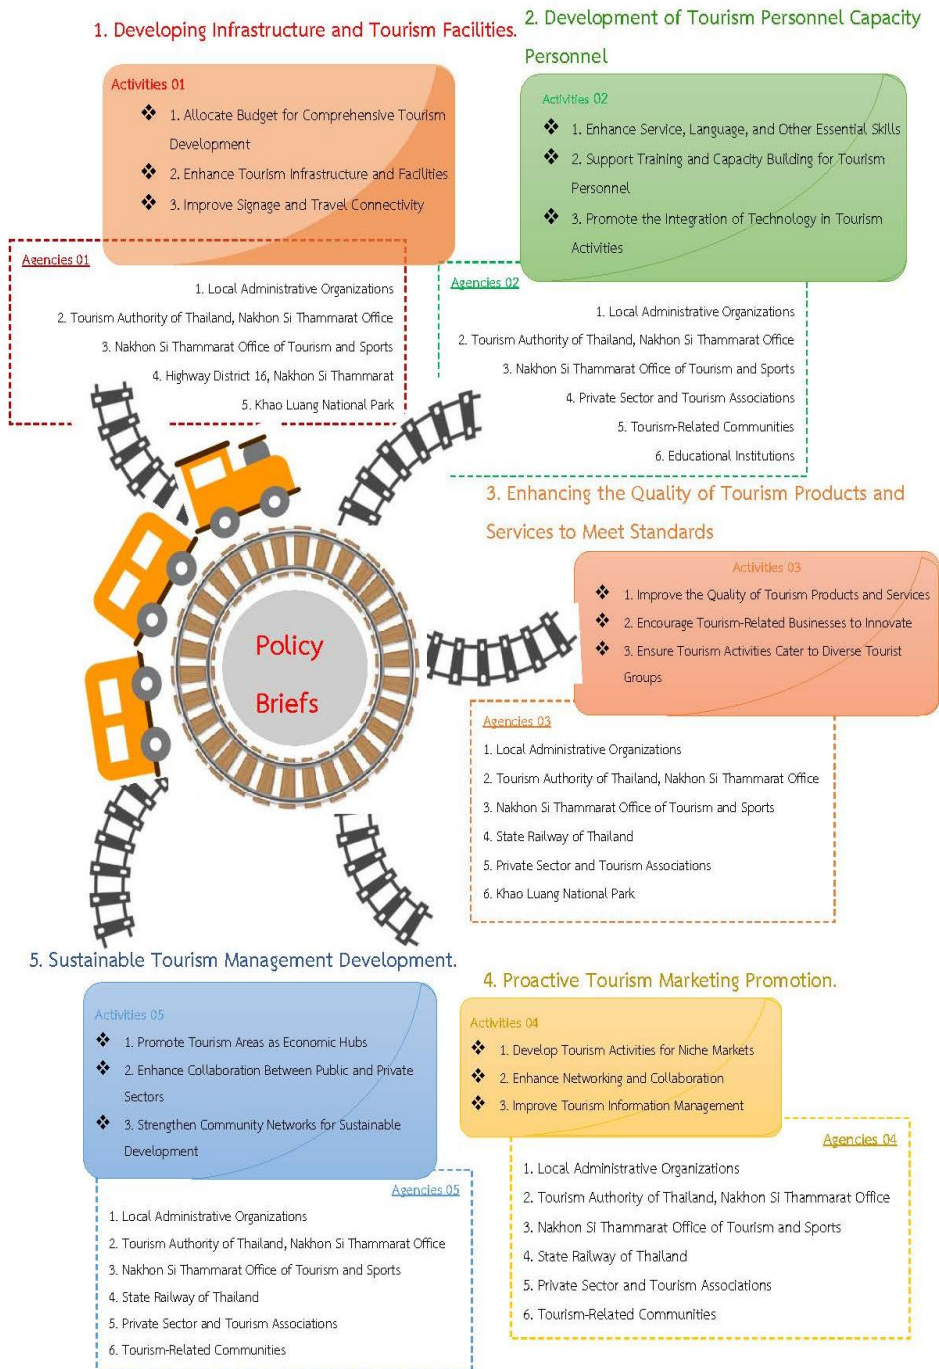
1. Developing Infrastructure and Tourism Facilities.

Activities 01

❖ 1. Allocate Budget for Comprehensive Tourism Development

❖ 2. Enhance Tourism Infrastructure and Facilities

❖ 3. Improve Signage and Travel Connectivity

Agencies 01

1. Local Administrative Organizations
2. Tourism Authority of Thailand, Nakhon Si Thammarat Office
3. Nakhon Si Thammarat Office of Tourism and Sports
4. Highway District 16, Nakhon Si Thammarat
5. Khao Luang National Park

2. Development of Tourism Personnel Capacity Personnel

Activities 02

❖ 1. Enhance Service, Language, and Other Essential Skills

❖ 2. Support Training and Capacity Building for Tourism Personnel

❖ 3. Promote the Integration of Technology in Tourism Activities

Agencies 02

1. Local Administrative Organizations
2. Tourism Authority of Thailand, Nakhon Si Thammarat Office
3. Nakhon Si Thammarat Office of Tourism and Sports
4. Private Sector and Tourism Associations
5. Tourism-Related Communities
6. Educational Institutions

3. Enhancing the Quality of Tourism Products and Services to Meet Standards

Activities 03

❖ 1. Improve the Quality of Tourism Products and Services

❖ 2. Encourage Tourism-Related Businesses to Innovate

❖ 3. Ensure Tourism Activities Cater to Diverse Tourist Groups

Agencies 03

1. Local Administrative Organizations
2. Tourism Authority of Thailand, Nakhon Si Thammarat Office
3. Nakhon Si Thammarat Office of Tourism and Sports
4. State Railway of Thailand
5. Private Sector and Tourism Associations
6. Khao Luang National Park

Policy Briefs

5. Sustainable Tourism Management Development.

Activities 05

❖ 1. Promote Tourism Areas as Economic Hubs

❖ 2. Enhance Collaboration Between Public and Private Sectors

❖ 3. Strengthen Community Networks for Sustainable Development

Agencies 05

1. Local Administrative Organizations
2. Tourism Authority of Thailand, Nakhon Si Thammarat Office
3. Nakhon Si Thammarat Office of Tourism and Sports
4. State Railway of Thailand
5. Private Sector and Tourism Associations
6. Tourism-Related Communities

4. Proactive Tourism Marketing Promotion.

Activities 04

❖ 1. Develop Tourism Activities for Niche Markets

❖ 2. Enhance Networking and Collaboration

❖ 3. Improve Tourism Information Management

Agencies 04

1. Local Administrative Organizations
2. Tourism Authority of Thailand, Nakhon Si Thammarat Office
3. Nakhon Si Thammarat Office of Tourism and Sports
4. State Railway of Thailand
5. Private Sector and Tourism Associations
6. Tourism-Related Communities